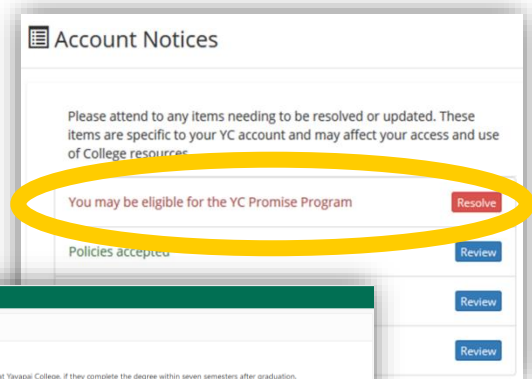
Account Notices

Please attend to any items needing to be resolved or updated. These items are specific to your YC account and may affect your access and use of College resources.

You may be eligible for the YC Promise Program

Resolve

Policies accepted

Review

Review

Review

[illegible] at Yavapai College, if they complete the degree within seven semesters after graduation.